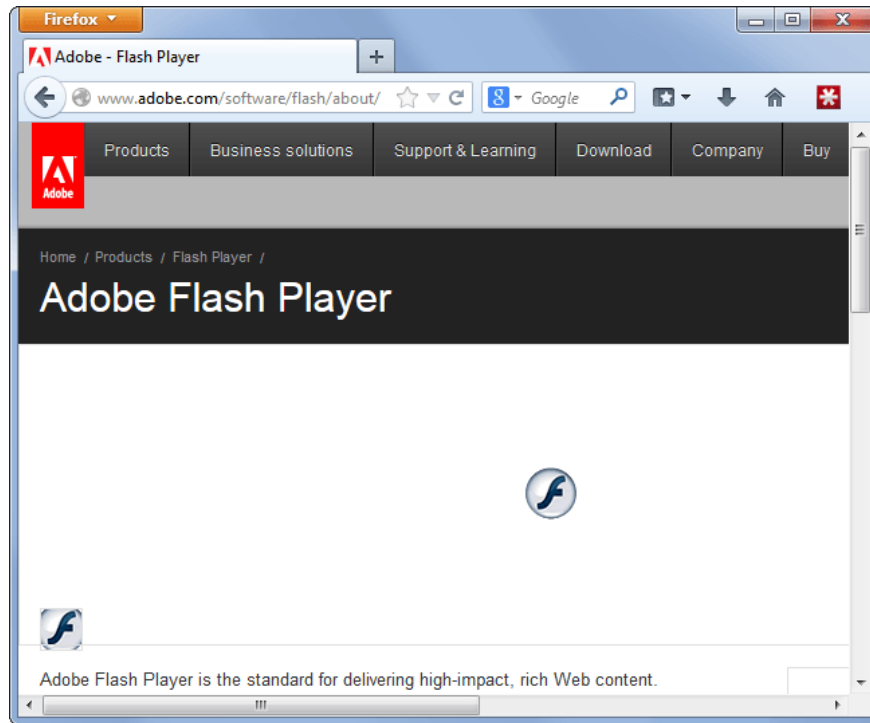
Firefox

Adobe - Flash Player

+

www.adobe.com/software/flash/about/

Google

Adobe

Products

Business solutions

Support & Learning

Download

Company

Buy

Home / Products / Flash Player /

Adobe Flash Player

Adobe Flash Player is the standard for delivering high-impact, rich Web content.